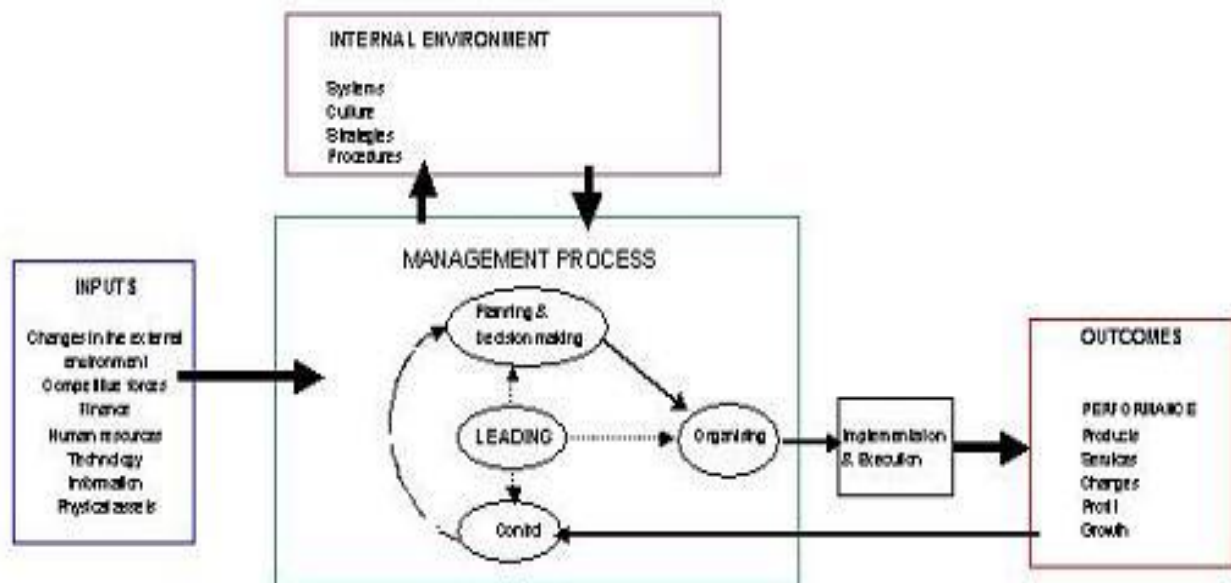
INTERNAL ENVIRONMENT

Systems
Culture
Strategies
Procedures

MANAGEMENT PROCESS

INPUTS

Changes in the external environment
Competitive forces
Finance
Human resources
Technology
Information
Physical assets

Planning & Decision making

LEADING

Organising

Control

Implementation & Execution

OUTCOMES

PERFORMANCE
Products
Services
Charges
Profit
Growth